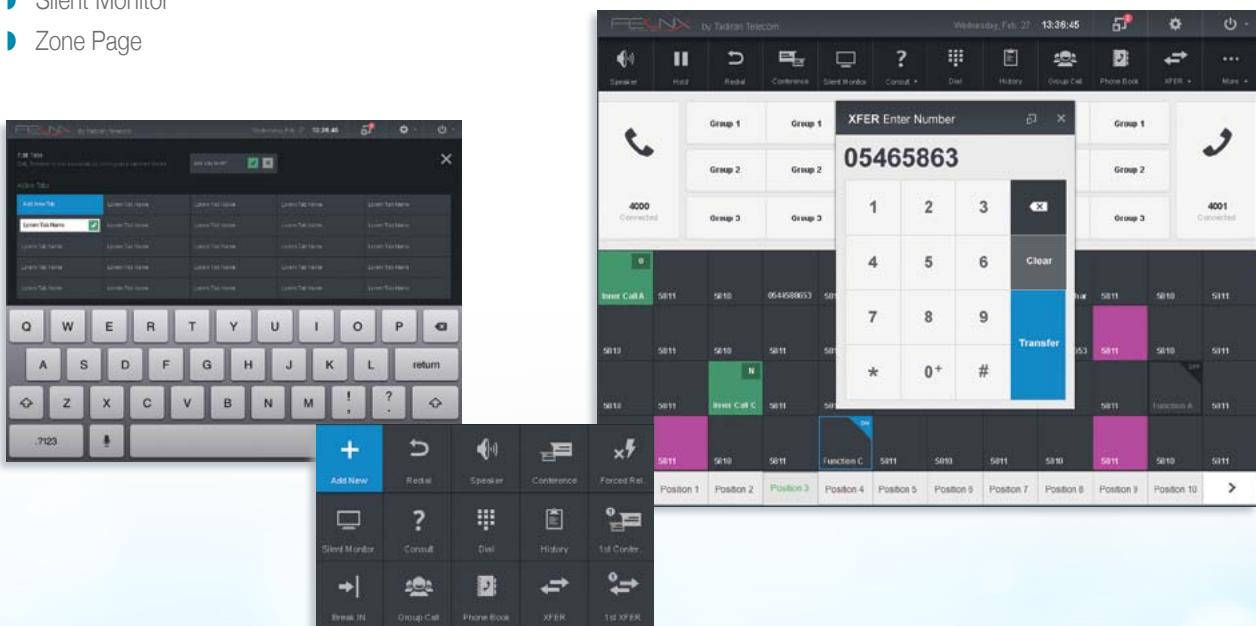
Silent Monitor
Zone Page

FELIX by Tadiran Telecom Wednesday, Feb 27 12:36:45

Edit Tabs
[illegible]

Active Tabs

| Add New Tab | Lorem Tab Name | Lorem Tab Name | Lorem Tab Name | Lorem Tab Name |
|---|---|---|---|---|
| Lorem Tab Name | Lorem Tab Name | Lorem Tab Name | Lorem Tab Name | Lorem Tab Name |
| Lorem Tab Name | Lorem Tab Name | Lorem Tab Name | Lorem Tab Name | Lorem Tab Name |
| Lorem Tab Name | Lorem Tab Name | Lorem Tab Name | Lorem Tab Name | Lorem Tab Name |
| Lorem Tab Name | Lorem Tab Name | Lorem Tab Name | Lorem Tab Name | Lorem Tab Name |

Q W E R T Y U I O P
A S D F G H J K L return
Z X C V B N M ! ?
.?123

Add New Redial Speaker Conference Forced Rel.
Silent Monitor Consult Dial History 1st Confer.
Break IN Group Call Phone Book XFER 1st XFER

FELIX by Tadiran Telecom Wednesday, Feb. 27 13:36:45

Speaker Hold Redial Conference Silent Monitor Consult Dial History Group Call Phone Book XFER More

Group 1 Group 1 Group 1
Group 2 Group 2 Group 2
4000 Connected Group 3 Group 3 Group 3 4001 Connected

XFER Enter Number
05465863
1 2 3
4 5 6 Clear
7 8 9 Transfer
* 0+ #

Inner Call A 5811 5810 0544588653 5811 5811 5810 5811
5810 5811 5810 5811 5811 5810 5811
5810 5811 Inner Call C 5811 5811 Function A 5811
5811 5810 5811 Function C 5811 5810 5811 5810 5811 5810 5811

Position 1 Position 2 Position 3 Position 4 Position 5 Position 6 Position 7 Position 8 Position 9 Position 10